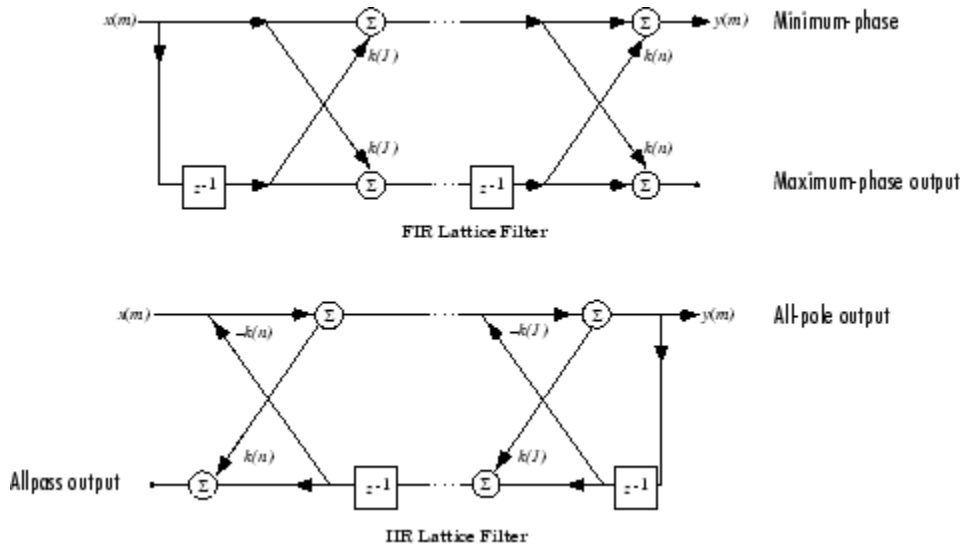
$x(m)$

$\Sigma$

$k(1)$

$k(1)$

$z^{-1}$

$\Sigma$

$\Sigma$

$k(n)$

$k(n)$

$z^{-1}$

$\Sigma$

$y(m)$

Minimum-phase

Maximum-phase output

FIR Lattice Filter

$x(m)$

$\Sigma$

$-k(n)$

$k(n)$

$\Sigma$

$z^{-1}$

$\Sigma$

$-k(1)$

$k(1)$

$\Sigma$

$z^{-1}$

$y(m)$

All-pole output

Allpass output

IIR Lattice Filter